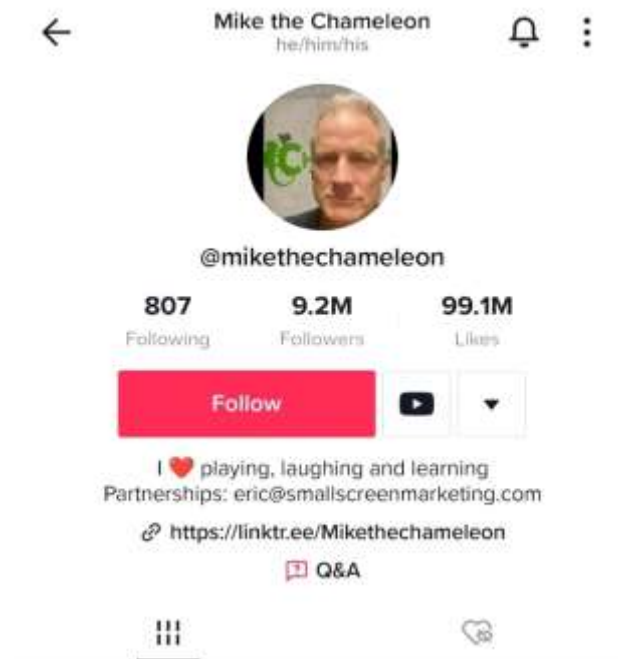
Mike the Chameleon
he/him/his

@mikethechameleon

807
Following

9.2M
Followers

99.1M
Likes

Follow

I ❤️ playing, laughing and learning
Partnerships: eric@smallscreenmarketing.com

https://linktr.ee/Mikethechameleon

Q&A